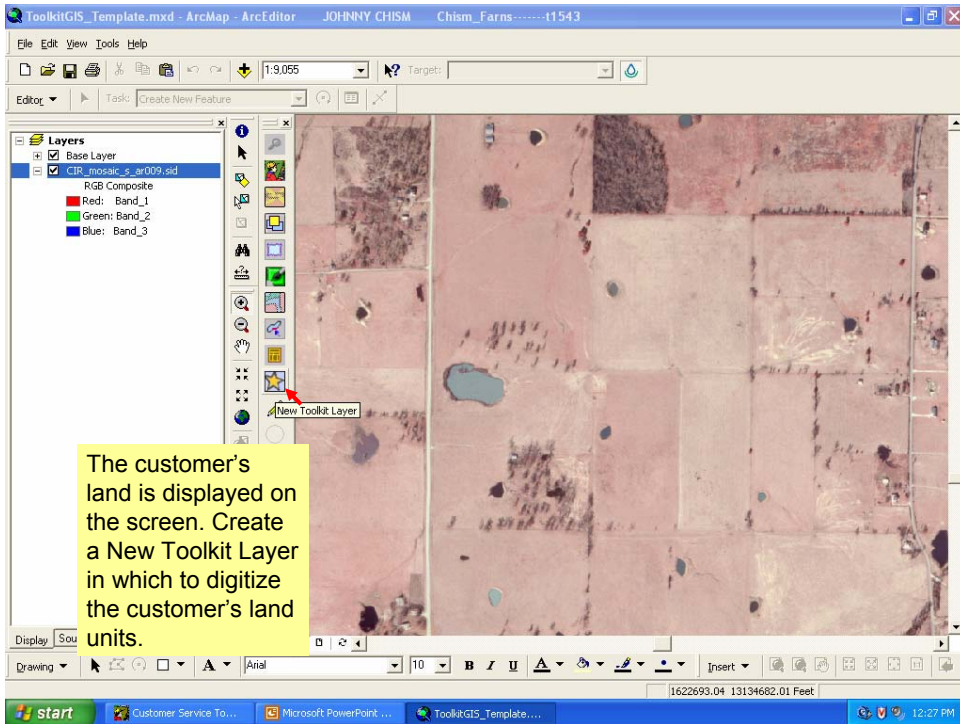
ToolkitGIS_Template.mxd - ArcMap - ArcEditor JOHNNY CHISM Chism_Farns-------t1543

File Edit View Tools Help

1:9,055

Target:

Editor ▾ Task: Create New Feature

Layers
Base Layer
CIR_mosaic_s_ar009.sid
RGB Composite
Red: Band_1
Green: Band_2
Blue: Band_3

New Toolkit Layer

The customer's land is displayed on the screen. Create a New Toolkit Layer in which to digitize the customer's land units.

Display Sou

Drawing ▾ A ▾ Arial 10 B I U A ▾ Insert ▾

1622693.04 13134682.01 Feet

start Customer Service To... Microsoft PowerPoint ... ToolkitGIS_Template.... 12:27 PM